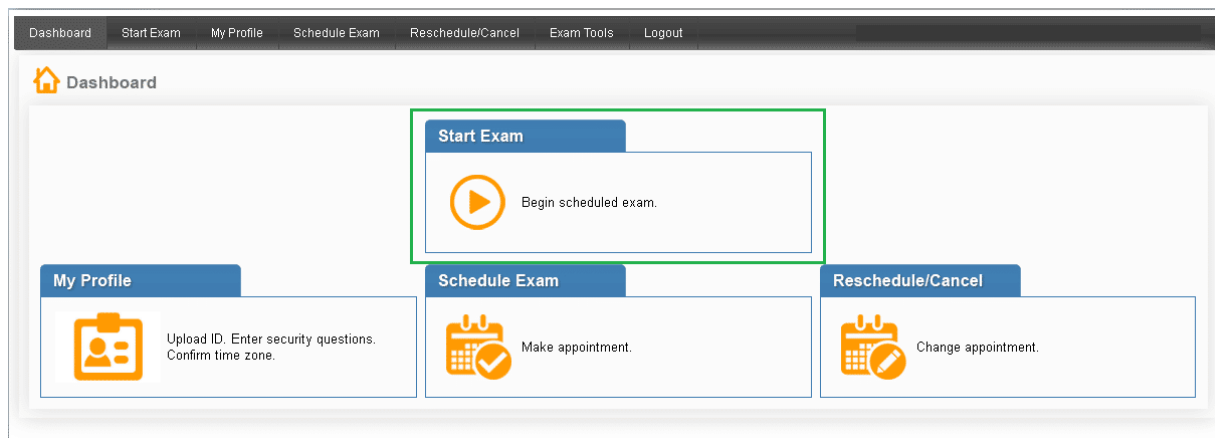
Dashboard Start Exam My Profile Schedule Exam Reschedule/Cancel Exam Tools Logout

Dashboard

Start Exam

Begin scheduled exam.

My Profile

Upload ID. Enter security questions. Confirm time zone.

Schedule Exam

Make appointment.

Reschedule/Cancel

Change appointment.